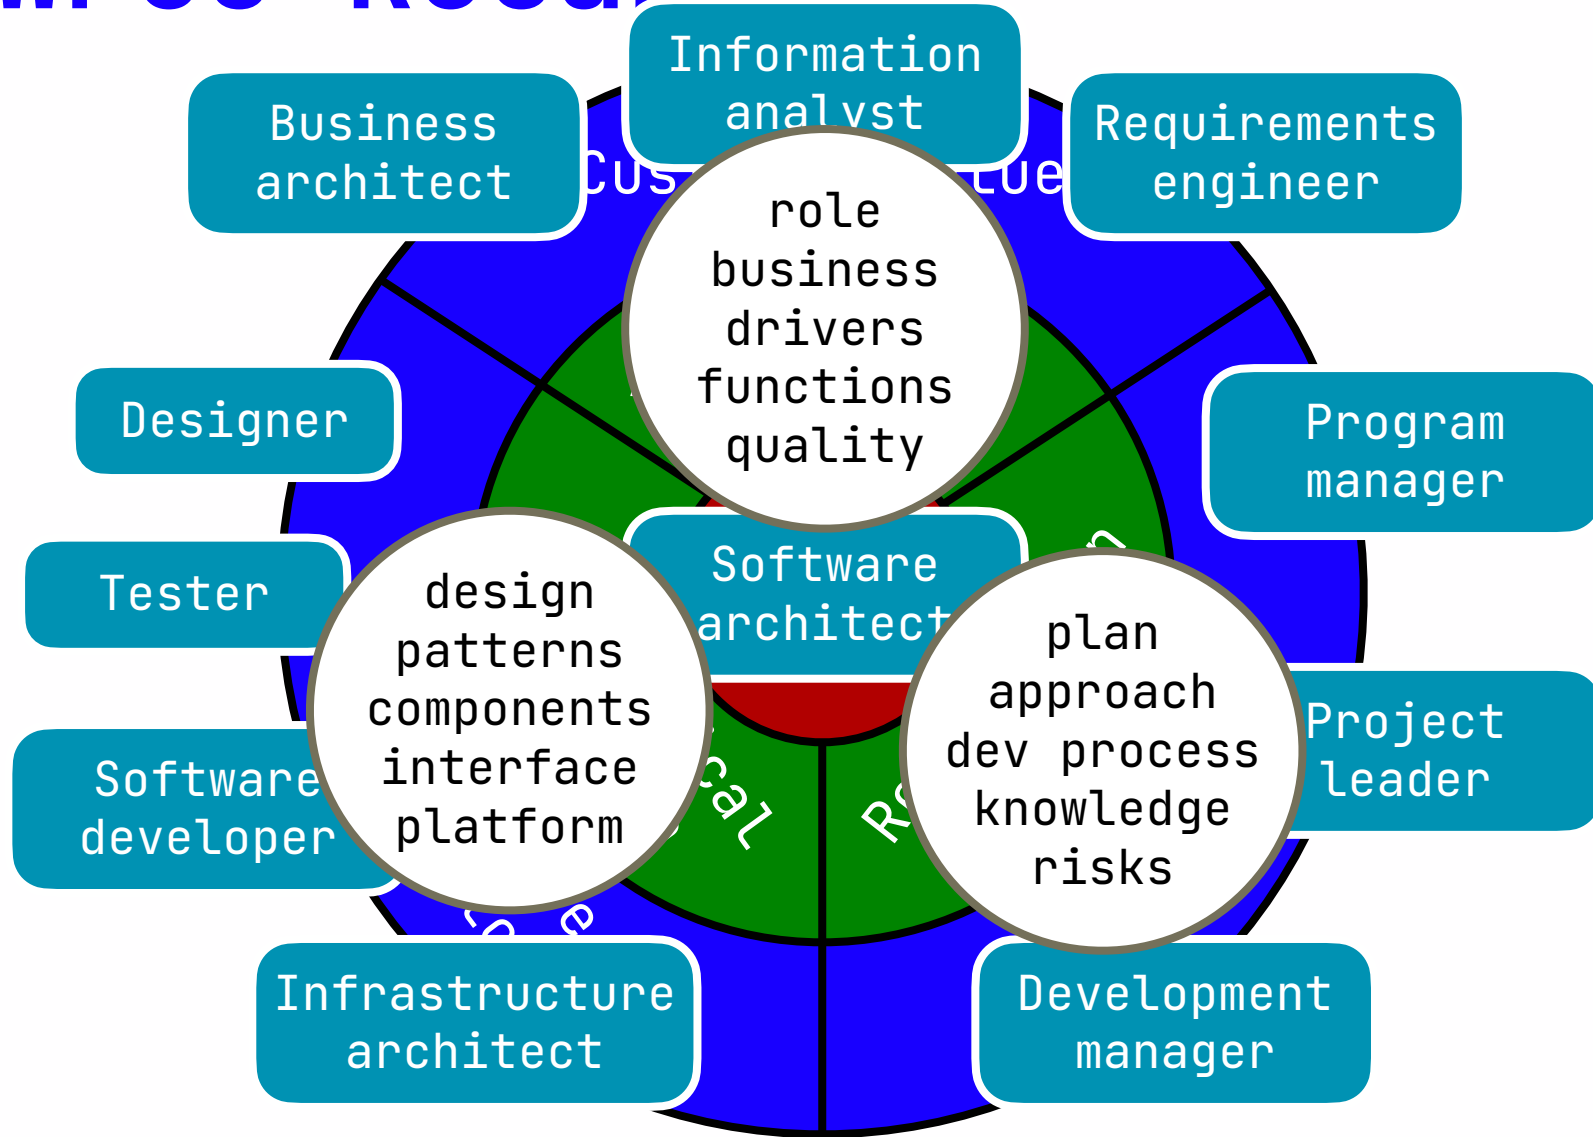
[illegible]

Information analyst

Business architect

Requirements engineer

Cus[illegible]ue

role business drivers functions quality

Designer

Program manager

Tester

Software architect

design patterns components interface platform

plan approach dev process knowledge risks

Software developer

Project leader

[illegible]cal

Re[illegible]

Infrastructure architect

Development manager